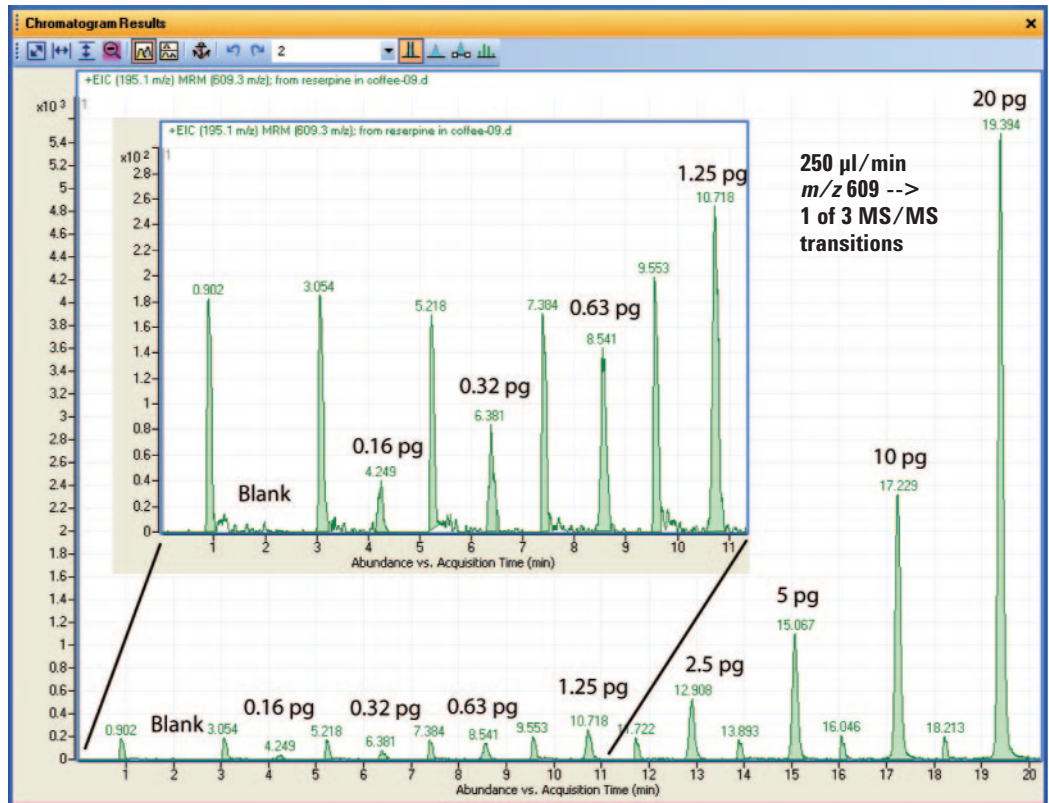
Chromatogram Results

2

+EIC (195.1 m/z) MRM (609.3 m/z); from reserpine in coffee-09.d

$x10^3$ 1

5.4
5.2
5
4.8
4.6
4.4
4.2
4
3.8
3.6
3.4
3.2
3
2.8
2.6
2.4
2.2
2
1.8
1.6
1.4
1.2
1
0.8
0.6
0.4
0.2
0

+EIC (195.1 m/z) MRM (609.3 m/z); from reserpine in coffee-09.d

$x10^2$ 1

2.8
2.6
2.4
2.2
2
1.8
1.6
1.4
1.2
1
0.8
0.6
0.4
0.2
0

0.902
3.054
5.218
7.384
9.553
10.718
8.541
6.381
4.249

Blank
0.16 pg
0.32 pg
0.63 pg
1.25 pg

1 2 3 4 5 6 7 8 9 10 11

Abundance vs. Acquisition Time (min)

250 µl/min
*m/z* 609 -->
1 of 3 MS/MS
transitions

20 pg
19.394
10 pg
17.229
5 pg
15.067
2.5 pg
12.908

0.902
Blank
3.054
0.16 pg
4.249
5.218
0.32 pg
6.381
7.384
0.63 pg
8.541
9.553
1.25 pg
10.718
11.722
13.893
16.046
18.213

1 2 3 4 5 6 7 8 9 10 11 12 13 14 15 16 17 18 19 20

Abundance vs. Acquisition Time (min)